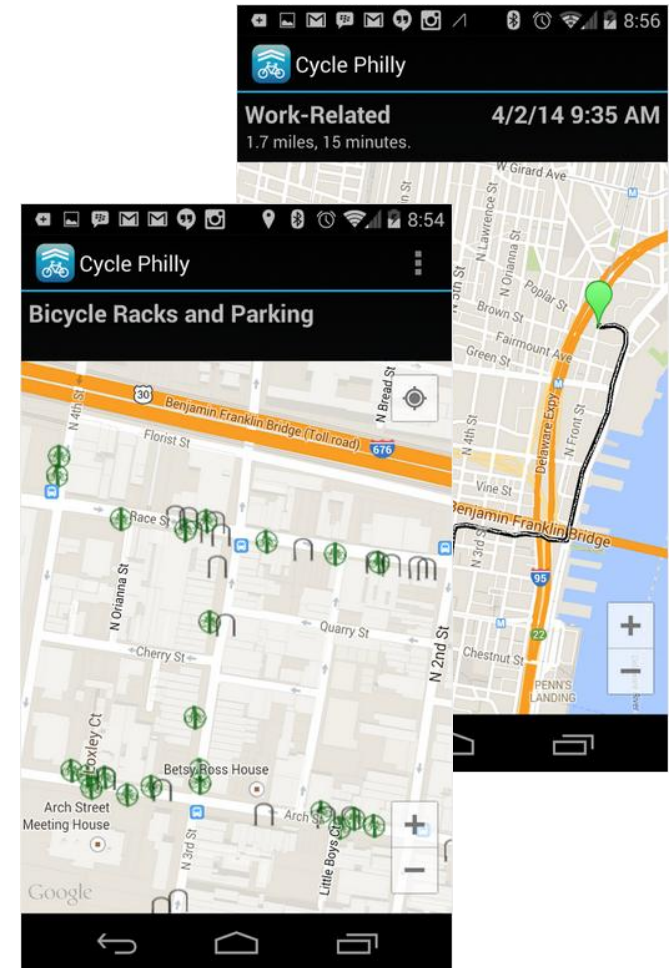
8:56

Cycle Philly

Work-Related 4/2/14 9:35 AM

1.7 miles, 15 minutes.

W Girard Ave

N 5th St

N Lawrence St

N Orianna St

Poplar St

Brown St

Fairmount Ave

Green St

N 4th St

Delaware Expy

N Front St

Vine St

Benjamin Franklin Bridge

N 3rd St

95

22

Chestnut St

PENN'S LANDING

+

−

8:54

Cycle Philly

Bicycle Racks and Parking

30

Benjamin Franklin Bridge (Toll road)

676

N Bread St

N 4th St

Florist St

Race St

N Orianna St

Quarry St

Cherry St

N 2nd St

Loxley Ct

Betsy Ross House

Arch Street Meeting House

N 3rd St

Arch St

Little Boys Ct

+

−

Google